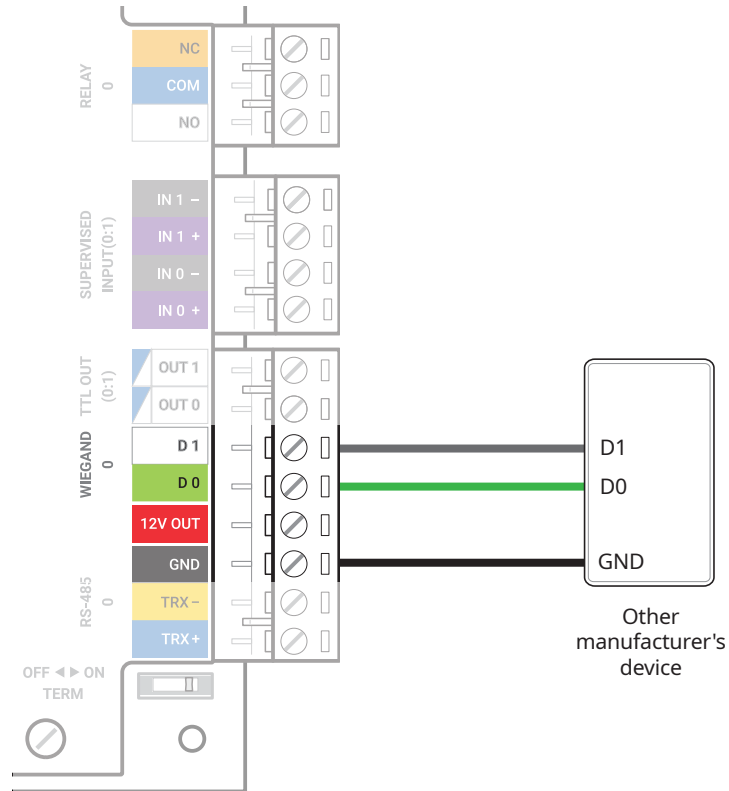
RELAY
0
NC
COM
NO

SUPERVISED
INPUT(0:1)
IN 1 –
IN 1 +
IN 0 –
IN 0 +

TTL OUT
(0:1)
OUT 1
OUT 0

WIEGAND
0
D 1
D 0
12V OUT
GND

RS-485
0
TRX –
TRX +

OFF ◀ ▶ ON
TERM

D1
D0
GND

Other manufacturer's device